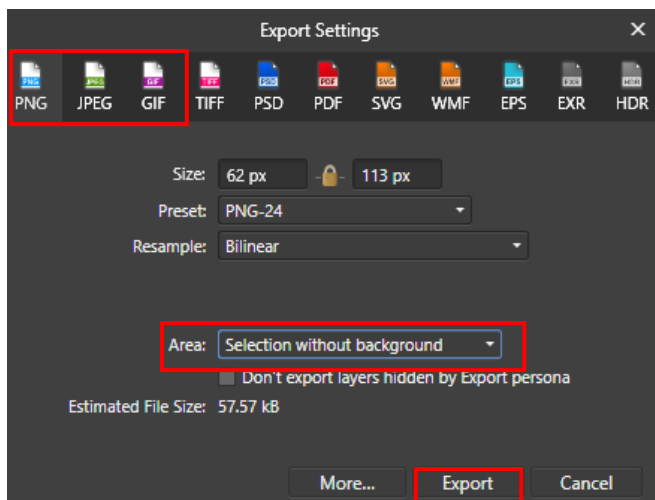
Export Settings

PNG JPEG GIF TIFF PSD PDF SVG WMF EPS EXR HDR

Size: 62 px 113 px
Preset: PNG-24
Resample: Bilinear

Area: Selection without background
Don't export layers hidden by Export persona

Estimated File Size: 57.57 kB

More... Export Cancel